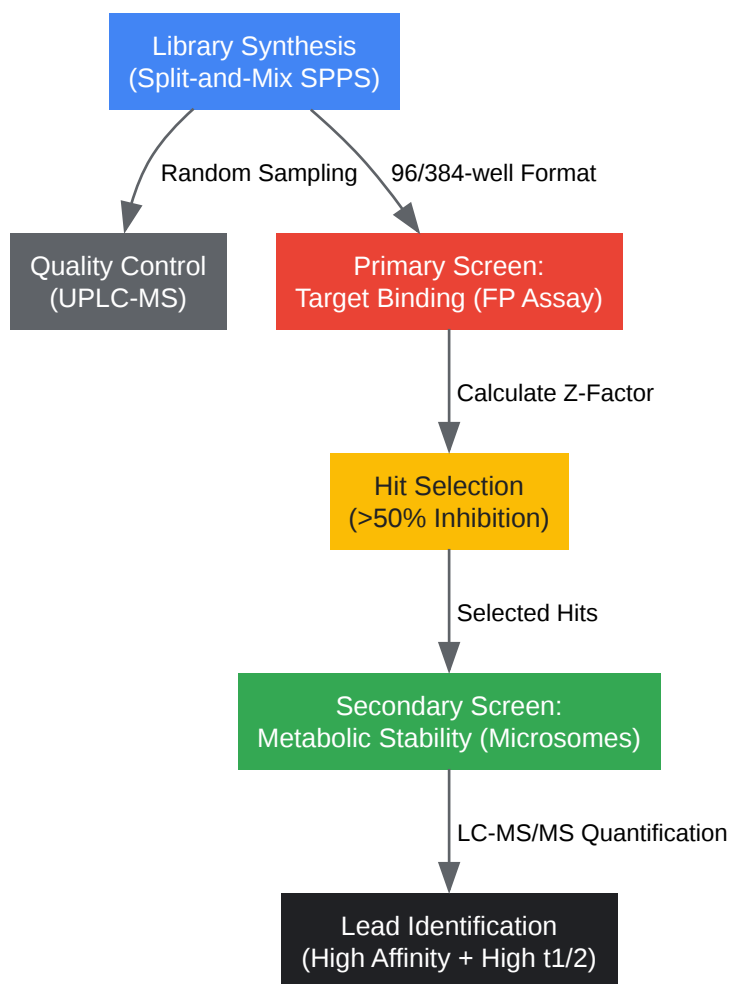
Library Synthesis
(Split-and-Mix SPPS)

Random Sampling

96/384-well Format

Quality Control
(UPLC-MS)

Primary Screen:
Target Binding (FP Assay)

Calculate Z-Factor

Hit Selection
(>50% Inhibition)

Selected Hits

Secondary Screen:
Metabolic Stability (Microsomes)

LC-MS/MS Quantification

Lead Identification
(High Affinity + High t1/2)